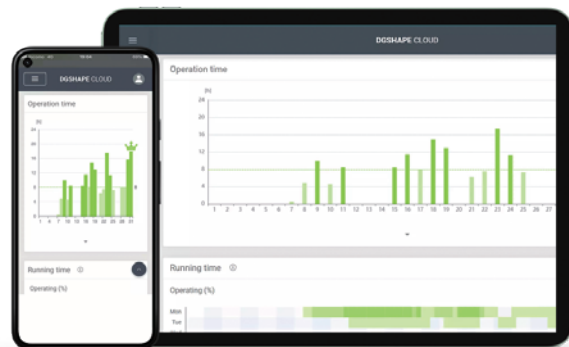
DGSHAPE CLOUD

Operation time

(h)
24
20
16
12
8
4
0

1 2 3 4 5 6 7 8 9 10 11 12 13 14 15 16 17 18 19 20 21 22 23 24 25 26 27

Running time

Operating (%)

Mon
Tue

DGSHAPE CLOUD

Operation time

(h)
24
20
16
12
8
4
0

1 7 9 11 13 15 17 19 21 23 25 27 29 31

Running time

Operating (%)